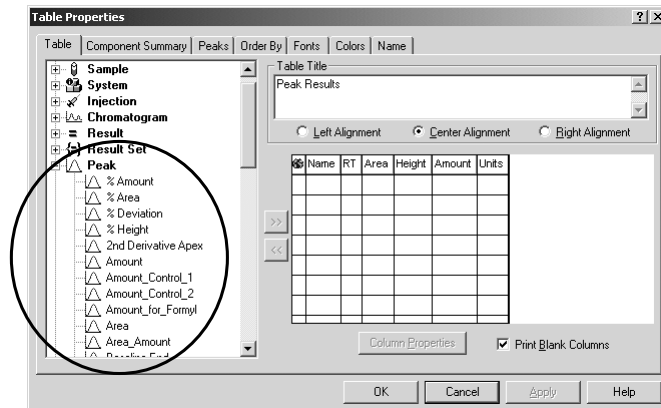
Table Properties ?X

Table | Component Summary | Peaks | Order By | Fonts | Colors | Name

Sample
System
Injection
Chromatogram
Result
Result Set
Peak
% Amount
% Area
% Deviation
% Height
2nd Derivative Apex
Amount
Amount_Control_1
Amount_Control_2
Amount_for_Formyl
Area
Area_Amount
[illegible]

Table Title
Peak Results

Left Alignment   Center Alignment   Right Alignment

| Name | RT | Area | Height | Amount | Units |
|---|---|---|---|---|---|
| | | | | | |

>>
<<

Column Properties   Print Blank Columns

OK   Cancel   Apply   Help